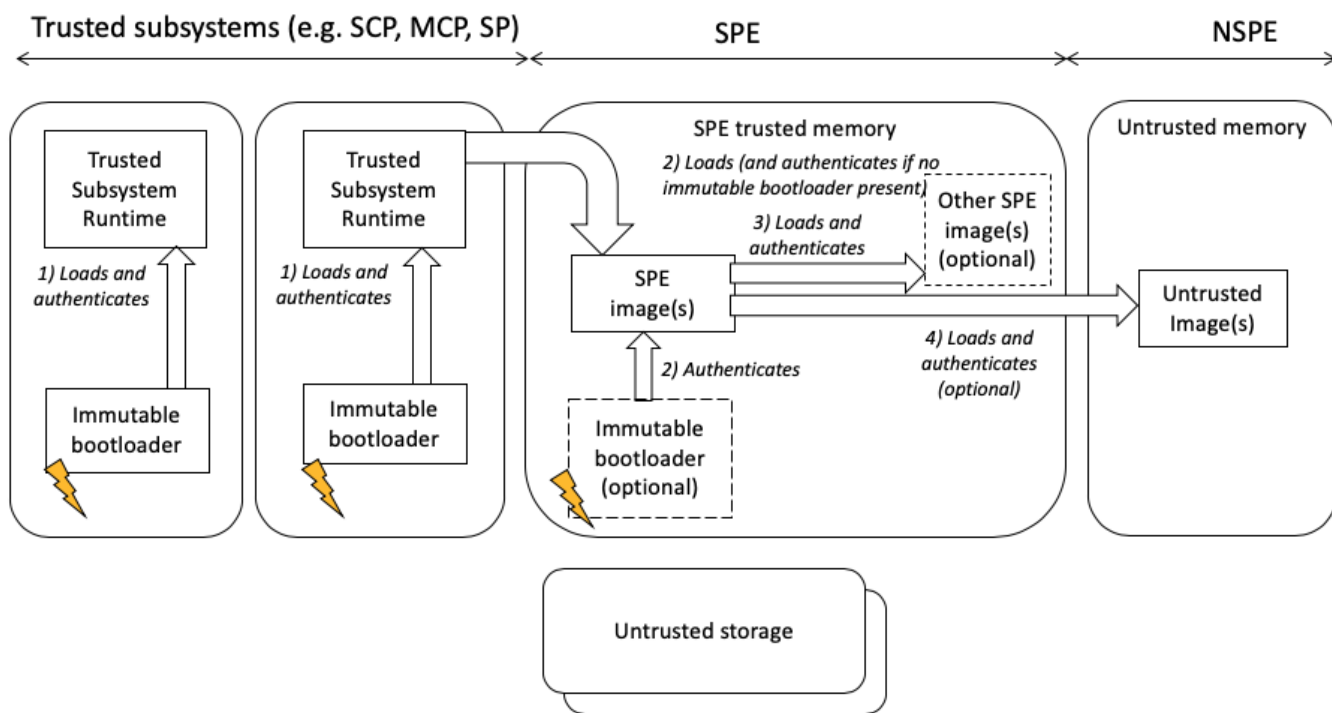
Trusted subsystems (e.g. SCP, MCP, SP)

SPE

NSPE

Trusted Subsystem Runtime

1) Loads and authenticates

Immutable bootloader

Trusted Subsystem Runtime

1) Loads and authenticates

Immutable bootloader

SPE trusted memory

2) Loads (and authenticates if no immutable bootloader present)

3) Loads and authenticates

Other SPE image(s) (optional)

SPE image(s)

2) Authenticates

Immutable bootloader (optional)

4) Loads and authenticates (optional)

Untrusted memory

Untrusted Image(s)

Untrusted storage